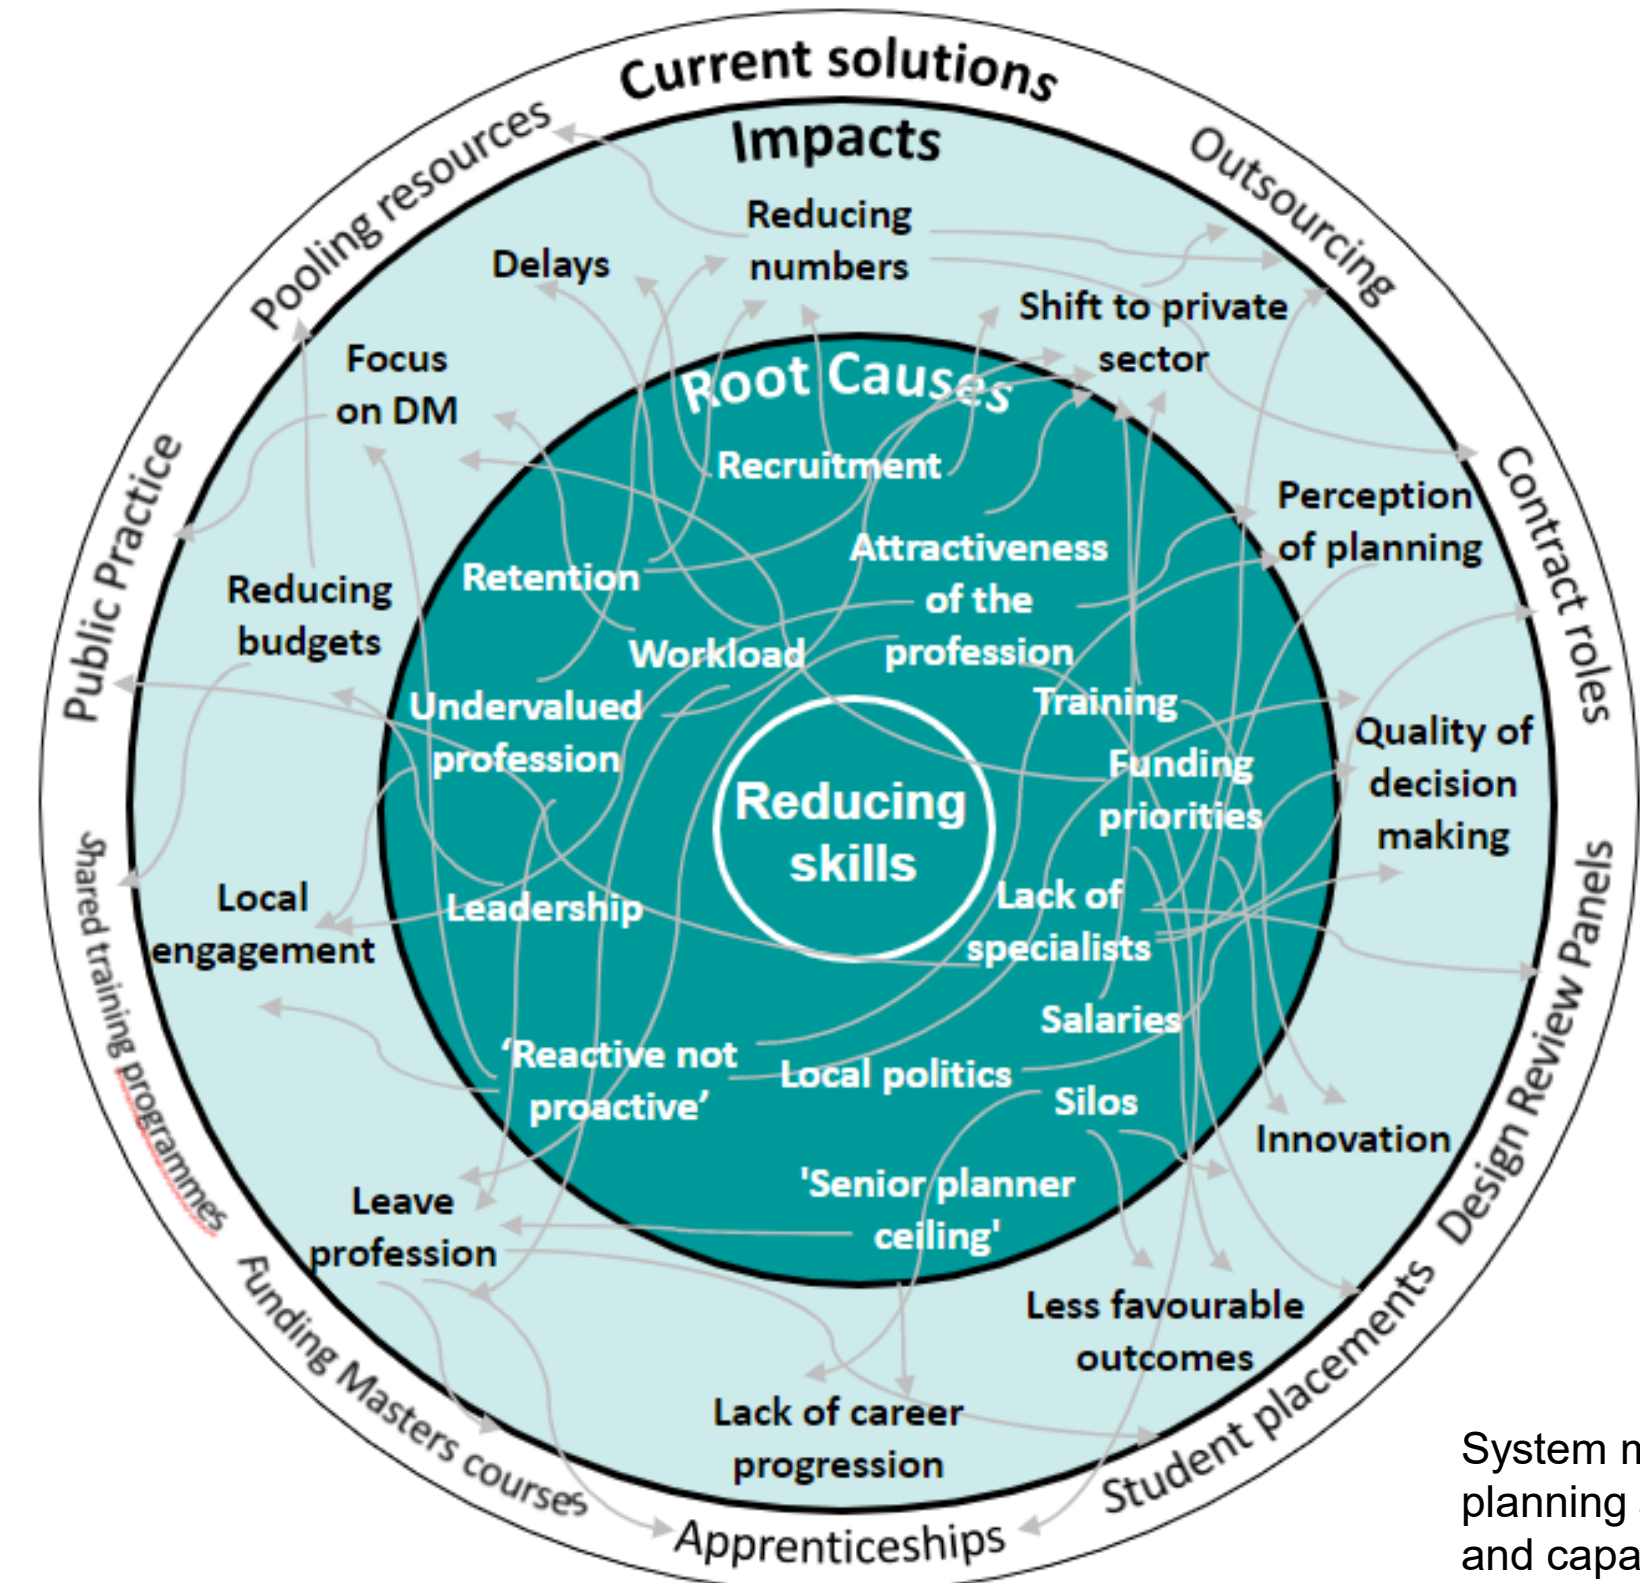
Current solutions

Impacts

Root Causes

Reducing skills

Outsourcing

Contract roles

Design Review Panels

Student placements

Apprenticeships

Funding Masters courses

Shared training programmes

Public Practice

Pooling resources

Reducing numbers

Delays

Shift to private sector

Focus on DM

Perception of planning

Reducing budgets

Quality of decision making

Local engagement

Innovation

Leave profession

Less favourable outcomes

Lack of career progression

Recruitment

Retention

Attractiveness of the profession

Workload

Undervalued profession

Training

Funding priorities

Leadership

Lack of specialists

Salaries

'Reactive not proactive'

Local politics

Silos

'Senior planner ceiling'

System m
planning
and capa